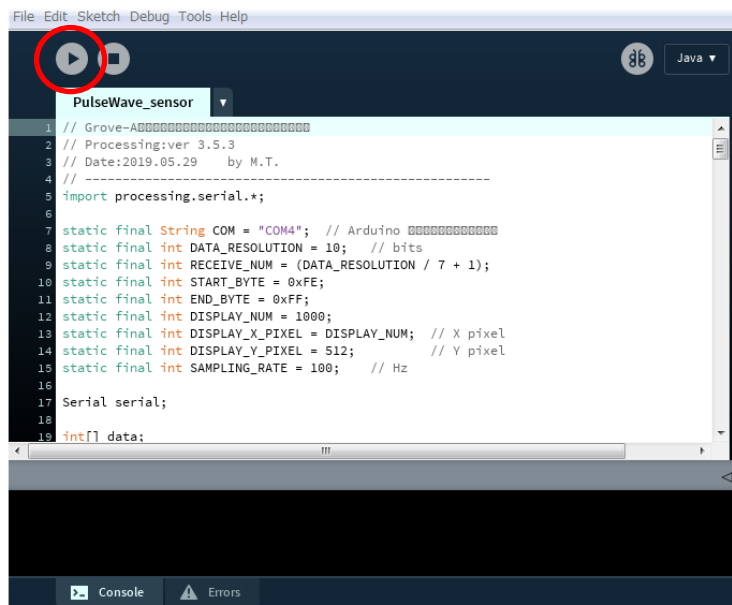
File Edit Sketch Debug Tools Help

Java ▼

PulseWave_sensor

1 // Grove-A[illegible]
2 // Processing:ver 3.5.3
3 // Date:2019.05.29 by M.T.
4 // ------------------------------------------------------
5 import processing.serial.*;
6
7 static final String COM = "COM4"; // Arduino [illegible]
8 static final int DATA_RESOLUTION = 10; // bits
9 static final int RECEIVE_NUM = (DATA_RESOLUTION / 7 + 1);
10 static final int START_BYTE = 0xFE;
11 static final int END_BYTE = 0xFF;
12 static final int DISPLAY_NUM = 1000;
13 static final int DISPLAY_X_PIXEL = DISPLAY_NUM; // X pixel
14 static final int DISPLAY_Y_PIXEL = 512; // Y pixel
15 static final int SAMPLING_RATE = 100; // Hz
16
17 Serial serial;
18
19 int[] data;

Console Errors